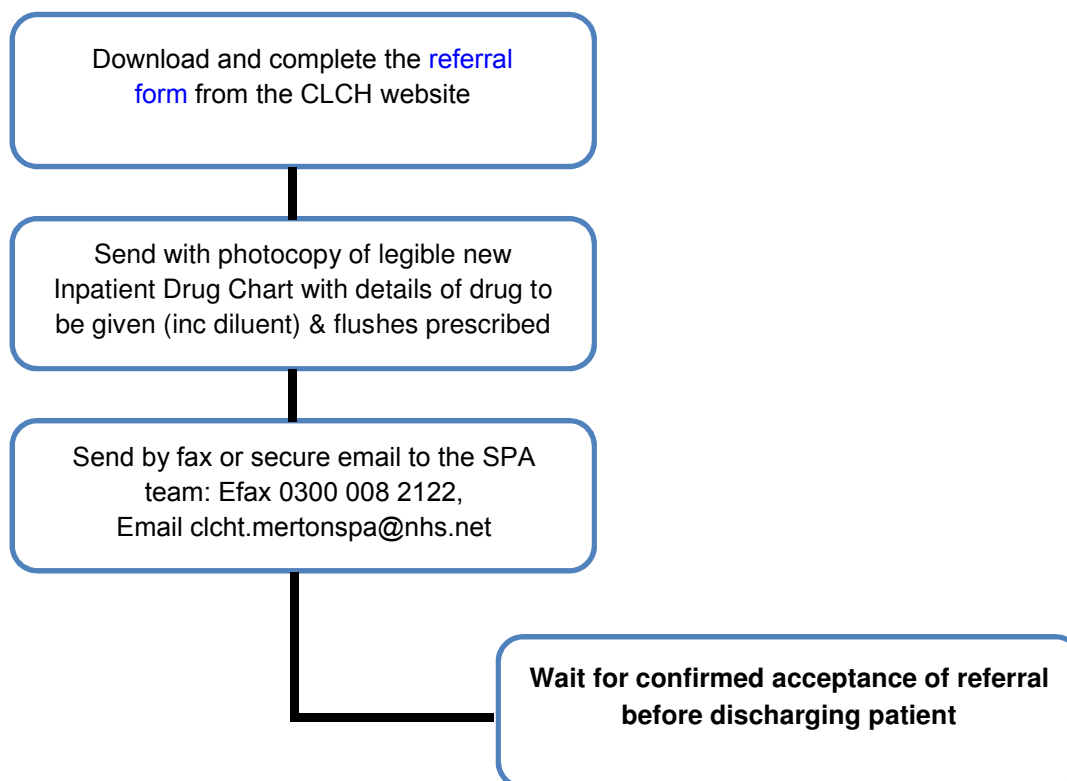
Download and complete the referral form from the CLCH website

Send with photocopy of legible new Inpatient Drug Chart with details of drug to be given (inc diluent) & flushes prescribed

Send by fax or secure email to the SPA team: Efax 0300 008 2122, Email clcht.mertonspa@nhs.net

**Wait for confirmed acceptance of referral before discharging patient**